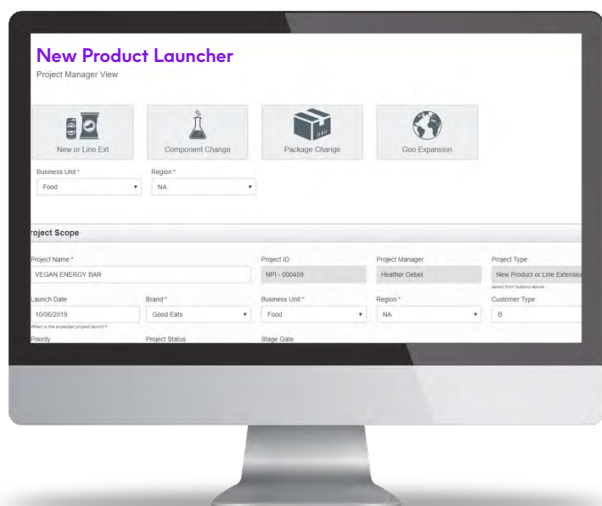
New Product Launcher
Project Manager View

New or Line Ext
Component Change
Package Change
Geo Expansion

Business Unit *
Food
Region *
NA

roject Scope

Project Name *
VEGAN ENERGY BAR
Project ID
NPI - 000459
Project Manager
Heather Oebel
Project Type
New Product or Line Extensio
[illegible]

Launch Date
10/06/2019
When is the expected project launch?
Brand *
Good Eats
Business Unit *
Food
Region *
NA
Customer Type
B

Priority
Project Status
Stage Gate